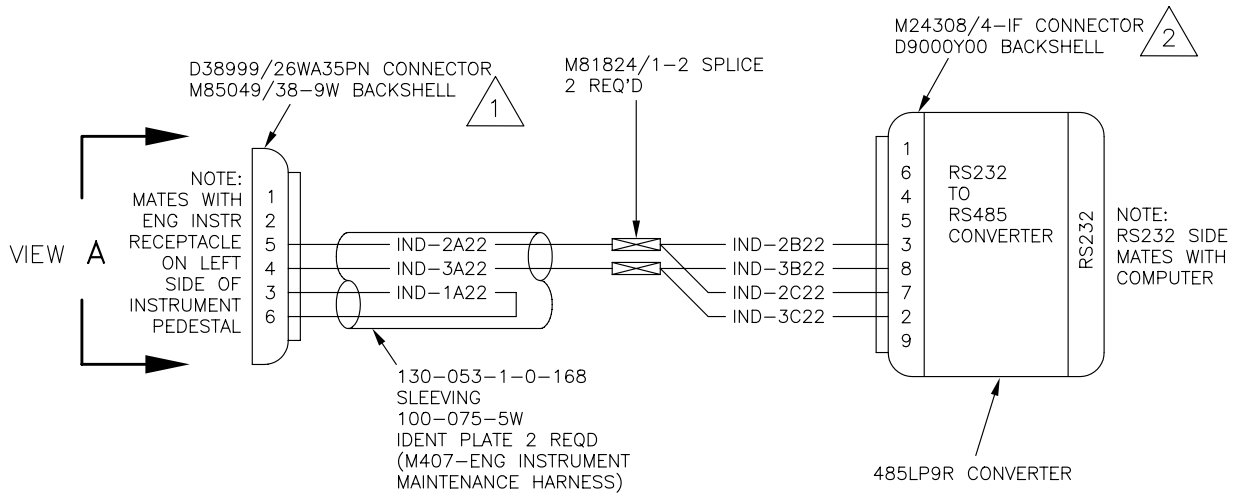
D38999/26WA35PN CONNECTOR
M85049/38-9W BACKSHELL
1

M81824/1-2 SPLICE
2 REQ'D

M24308/4-IF CONNECTOR
D9000Y00 BACKSHELL
2

NOTE:
MATES WITH
ENG INSTR
RECEPTACLE
ON LEFT
SIDE OF
INSTRUMENT
PEDESTAL

VIEW A

1
2
5
4
3
6

IND-2A22
IND-3A22
IND-1A22

IND-2B22
IND-3B22
IND-2C22
IND-3C22

1
6
4
5
3
8
7
2
9

RS232
TO
RS485
CONVERTER

RS232

NOTE:
RS232 SIDE
MATES WITH
COMPUTER

130-053-1-0-168
SLEEVING
100-075-5W
IDENT PLATE 2 REQD
(M407-ENG INSTRUMENT
MAINTENANCE HARNESS)

485LP9R CONVERTER